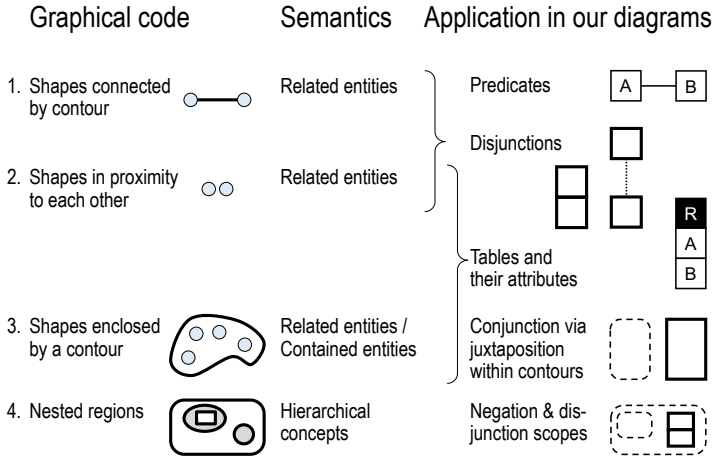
Graphical code

Semantics

Application in our diagrams

1. Shapes connected by contour

Related entities

Predicates

A

B

Disjunctions

2. Shapes in proximity to each other

Related entities

R

A

B

Tables and their attributes

3. Shapes enclosed by a contour

Related entities / Contained entities

Conjunction via juxtaposition within contours

4. Nested regions

Hierarchical concepts

Negation & disjunction scopes